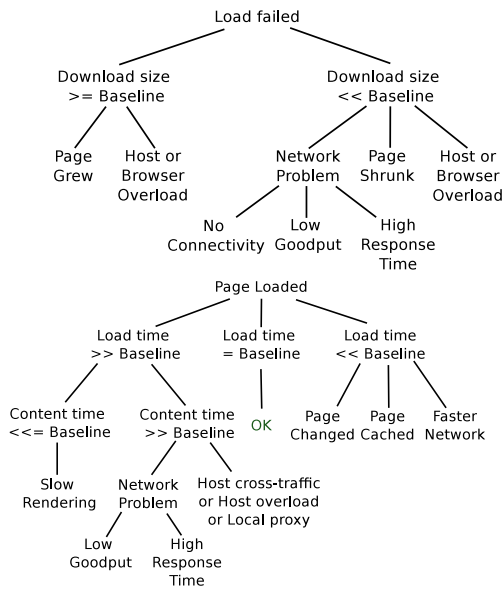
Load failed

Download size >= Baseline

Download size << Baseline

Page Grew

Host or Browser Overload

Network Problem

Page Shrunk

Host or Browser Overload

No Connectivity

Low Goodput

High Response Time

Page Loaded

Load time >> Baseline

Load time = Baseline

Load time << Baseline

Content time <<= Baseline

Content time >> Baseline

OK

Page Changed

Page Cached

Faster Network

Slow Rendering

Network Problem

Host cross-traffic or Host overload or Local proxy

Low Goodput

High Response Time